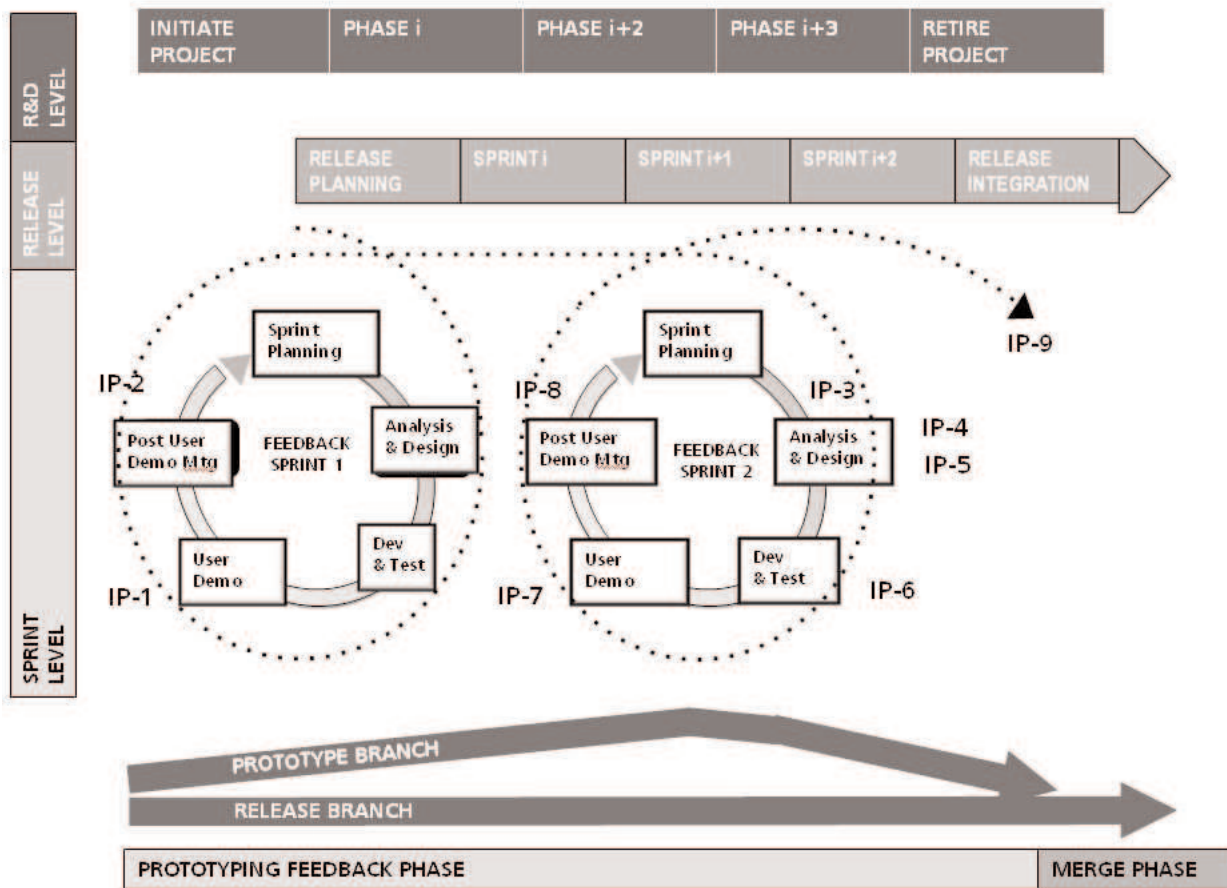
R&D LEVEL

RELEASE LEVEL

SPRINT LEVEL

| INITIATE PROJECT | PHASE i | PHASE i+2 | PHASE i+3 | RETIRE PROJECT |
|---|---|---|---|---|

| RELEASE PLANNING | SPRINT i | SPRINT i+1 | SPRINT i+2 | RELEASE INTEGRATION |
|---|---|---|---|---|

IP-9

IP-2

Sprint Planning

Analysis & Design

FEEDBACK SPRINT 1

Post User Demo Mtg

User Demo

Dev & Test

IP-1

IP-8

Sprint Planning

IP-3

IP-4

IP-5

Post User Demo Mtg

FEEDBACK SPRINT 2

Analysis & Design

User Demo

Dev & Test

IP-7

IP-6

PROTOTYPE BRANCH

RELEASE BRANCH

PROTOTYPING FEEDBACK PHASE

MERGE PHASE